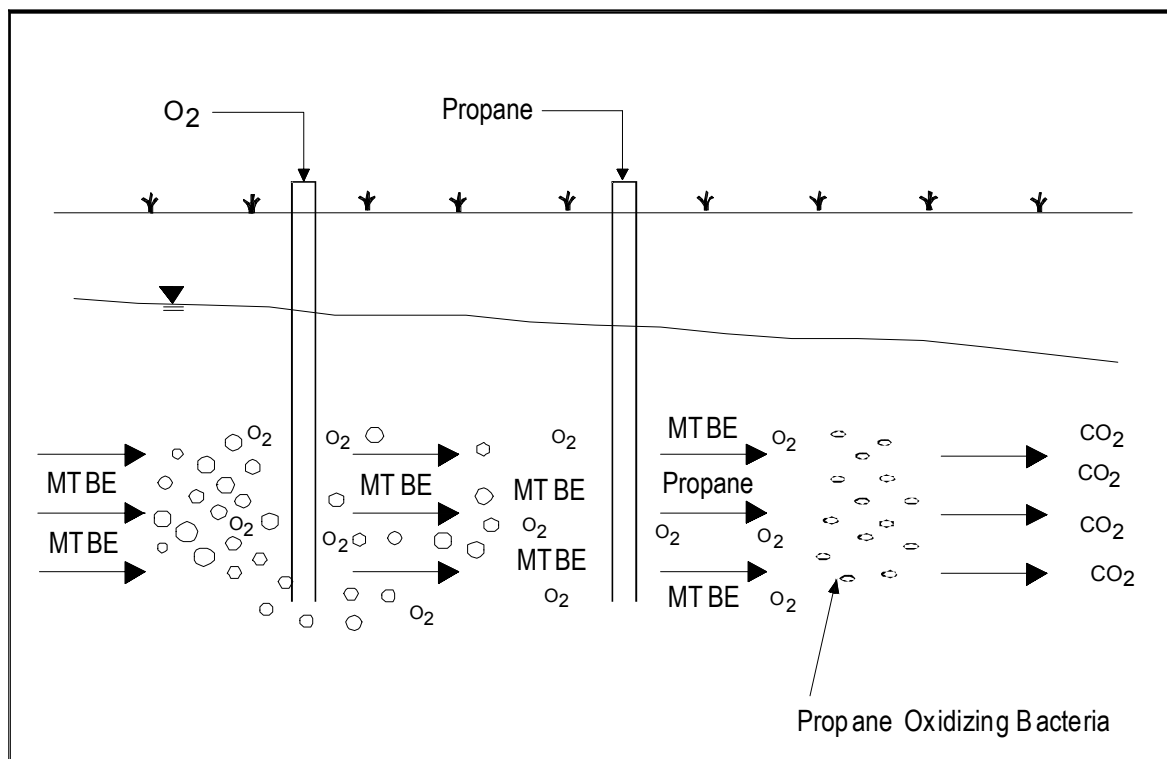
$O_2$

Propane

MTBE

MTBE

$O_2$

$O_2$

$O_2$

MTBE

$O_2$

$O_2$

MTBE

$O_2$

MTBE

$O_2$

MTBE

$O_2$

Propane

$O_2$

$O_2$

MTBE

$O_2$

$CO_2$

$CO_2$

$CO_2$

$CO_2$

Propane Oxidizing Bacteria